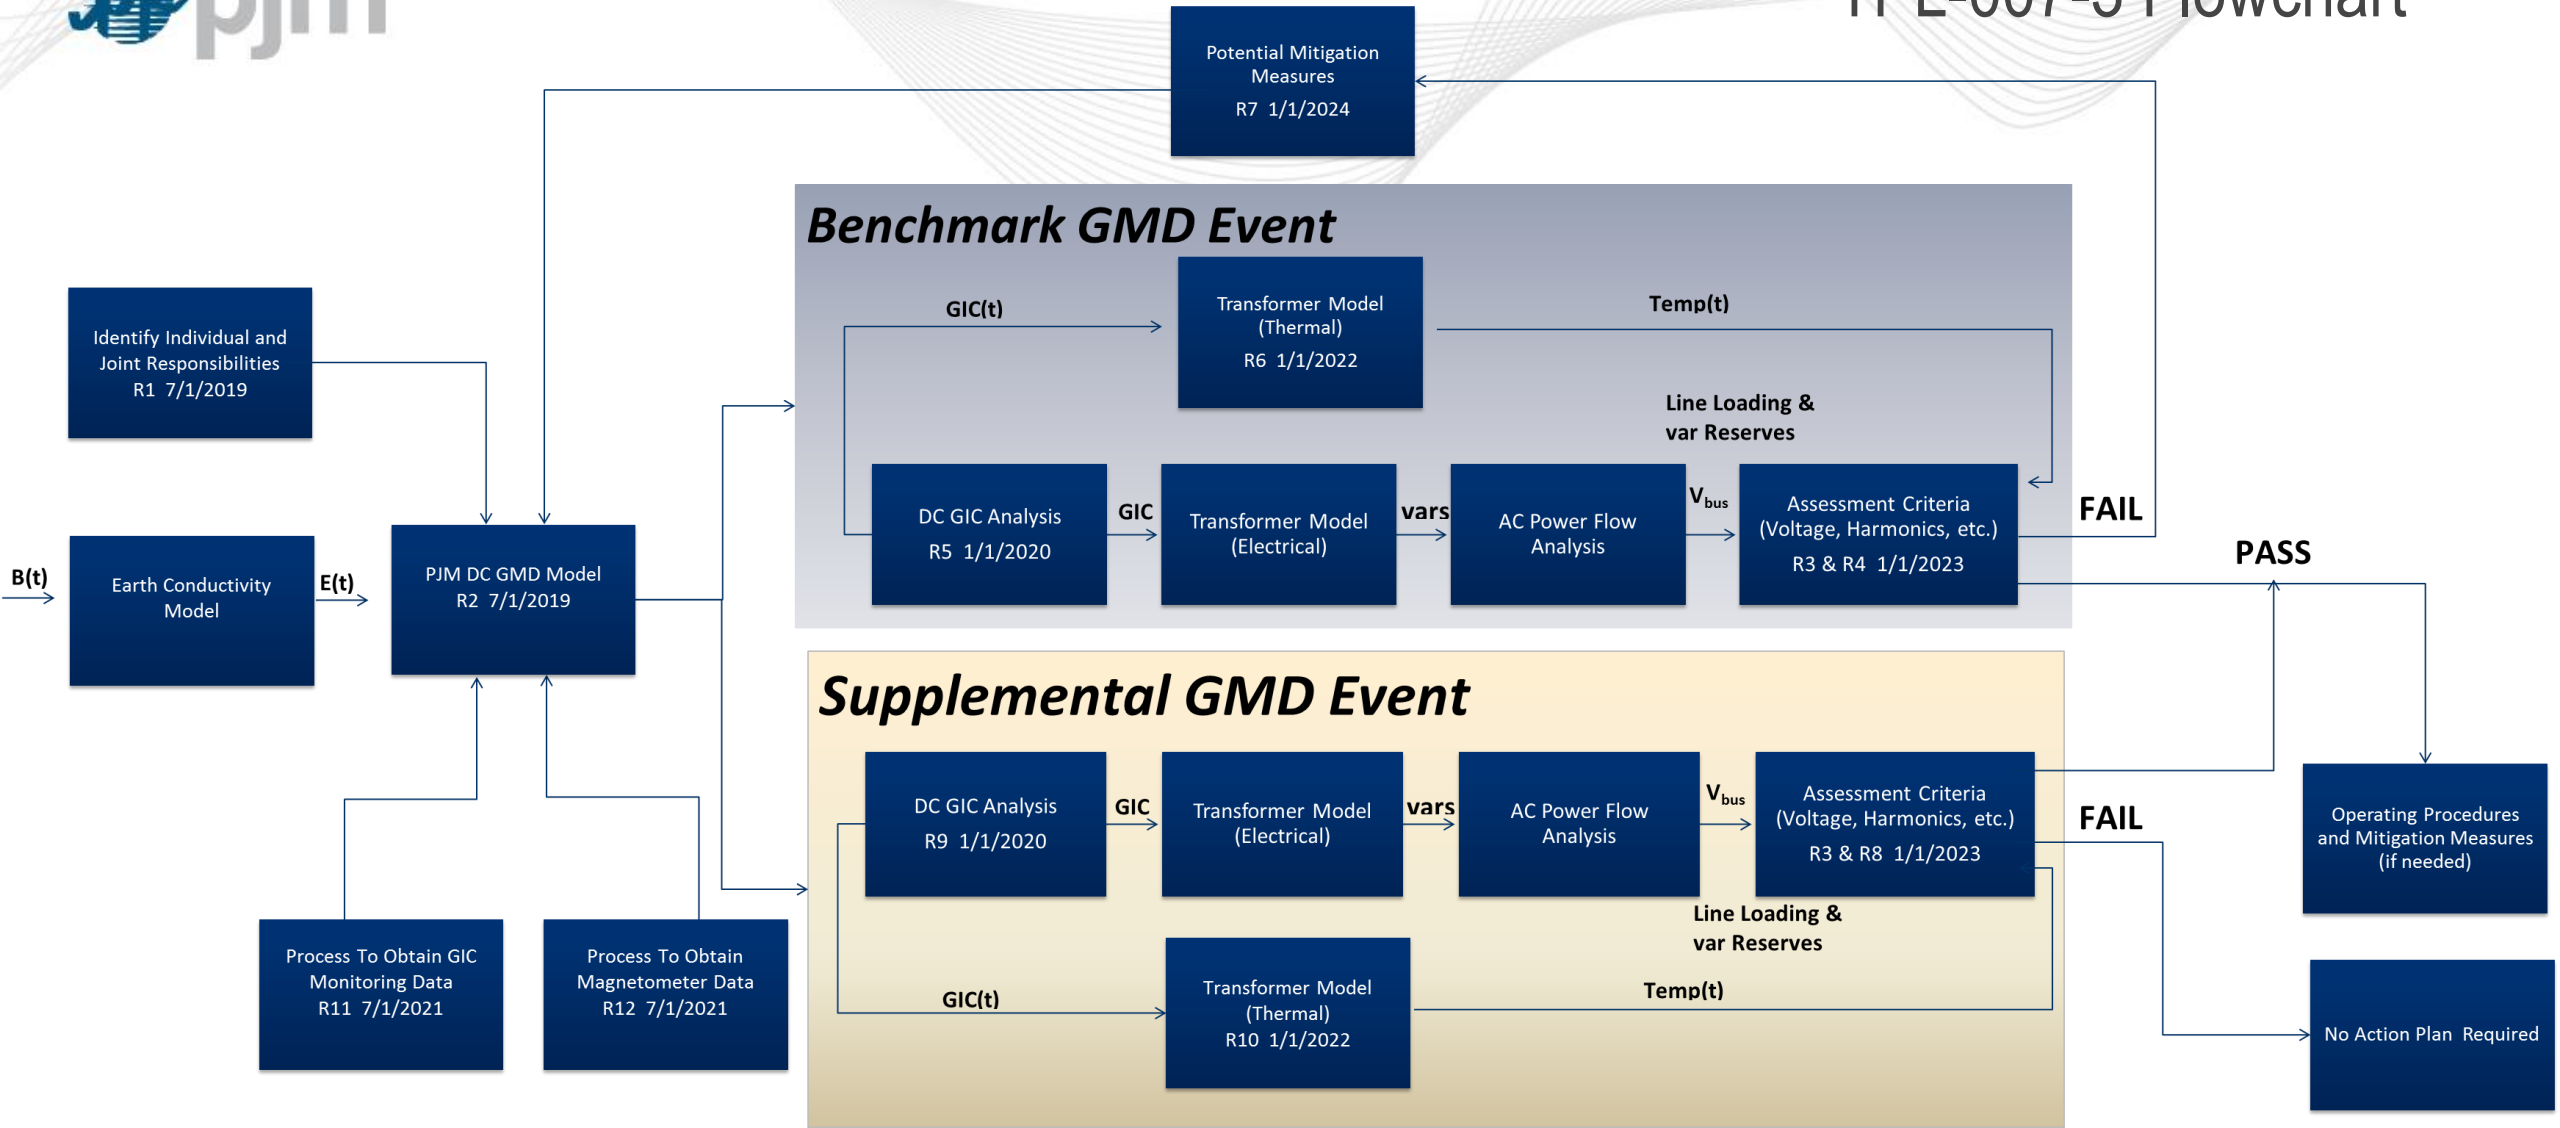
pjm

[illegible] Flowchart

Potential Mitigation Measures
R7 1/1/2024

Benchmark GMD Event

Identify Individual and Joint Responsibilities
R1 7/1/2019

GIC(t)

Transformer Model (Thermal)
R6 1/1/2022

Temp(t)

Line Loading & var Reserves

B(t)

Earth Conductivity Model

E(t)

PJM DC GMD Model
R2 7/1/2019

DC GIC Analysis
R5 1/1/2020

GIC

Transformer Model (Electrical)

vars

AC Power Flow Analysis

$V_{bus}$

Assessment Criteria (Voltage, Harmonics, etc.)
R3 & R4 1/1/2023

FAIL

PASS

Supplemental GMD Event

DC GIC Analysis
R9 1/1/2020

GIC

Transformer Model (Electrical)

vars

AC Power Flow Analysis

$V_{bus}$

Assessment Criteria (Voltage, Harmonics, etc.)
R3 & R8 1/1/2023

FAIL

Operating Procedures and Mitigation Measures (if needed)

Line Loading & var Reserves

Process To Obtain GIC Monitoring Data
R11 7/1/2021

Process To Obtain Magnetometer Data
R12 7/1/2021

GIC(t)

Transformer Model (Thermal)
R10 1/1/2022

Temp(t)

No Action Plan Required